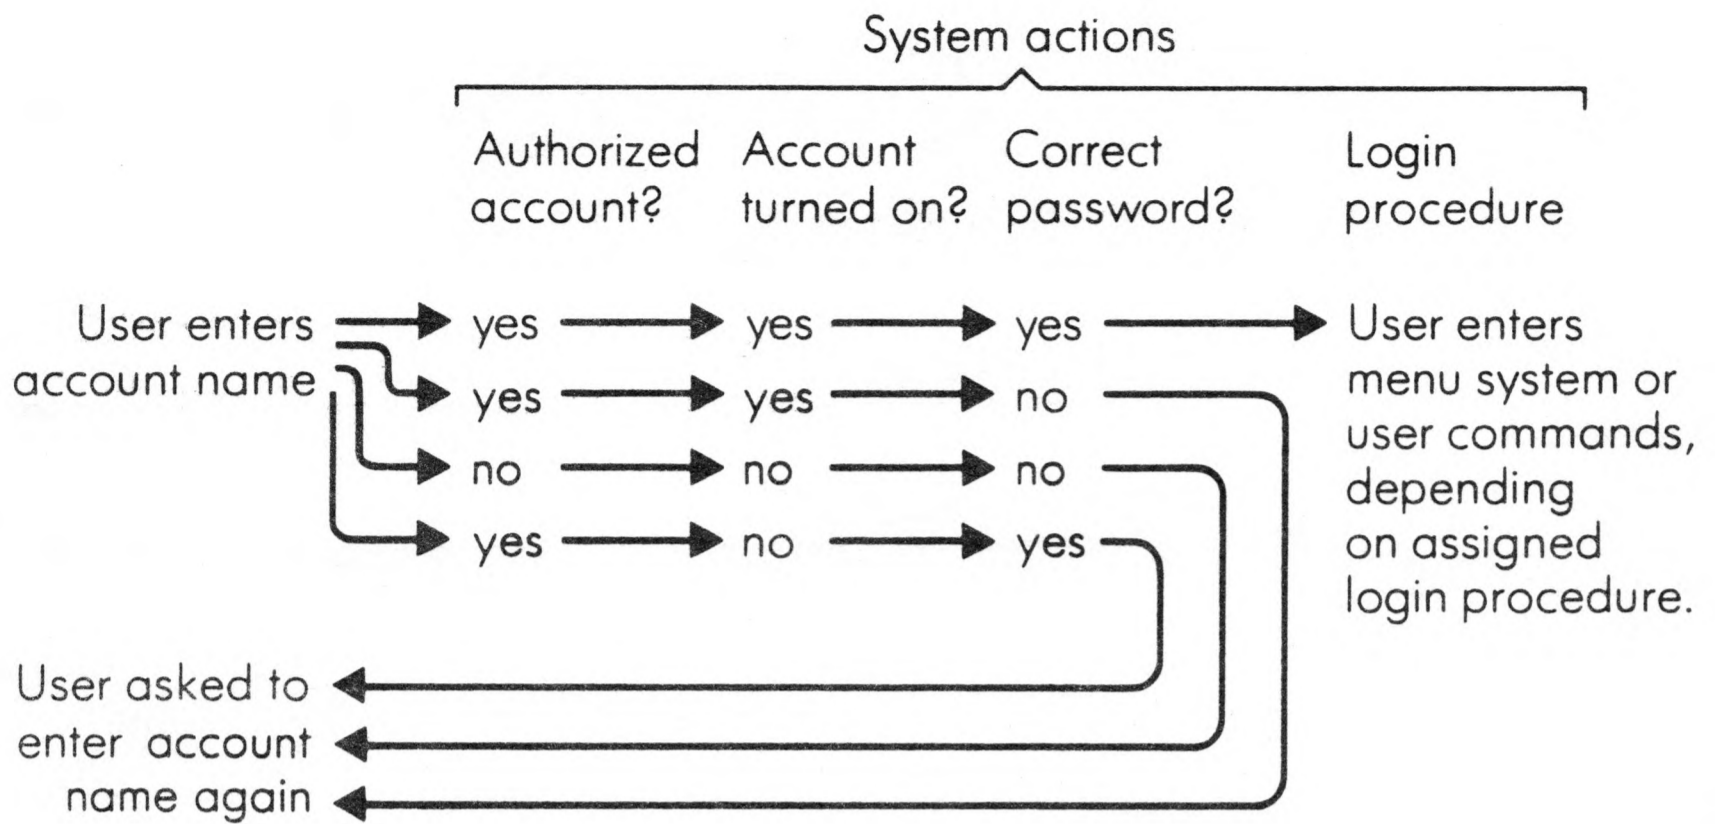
System actions

Authorized account?

Account turned on?

Correct password?

Login procedure

User enters account name

yes yes yes
yes yes no
no no no
yes no yes

User enters menu system or user commands, depending on assigned login procedure.

User asked to enter account name again